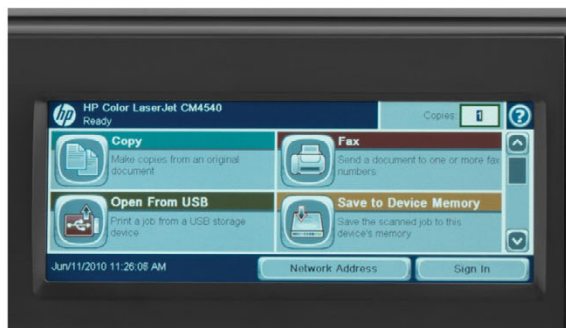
hp HP Color LaserJet CM4540
Ready

Copies: 1

?

Copy
Make copies from an original document

Fax
Send a document to one or more fax numbers

Open From USB
Print a job from a USB storage device

Save to Device Memory
Save the scanned job to this device's memory

Jun/11/2010 11:26:08 AM

Network Address

Sign In